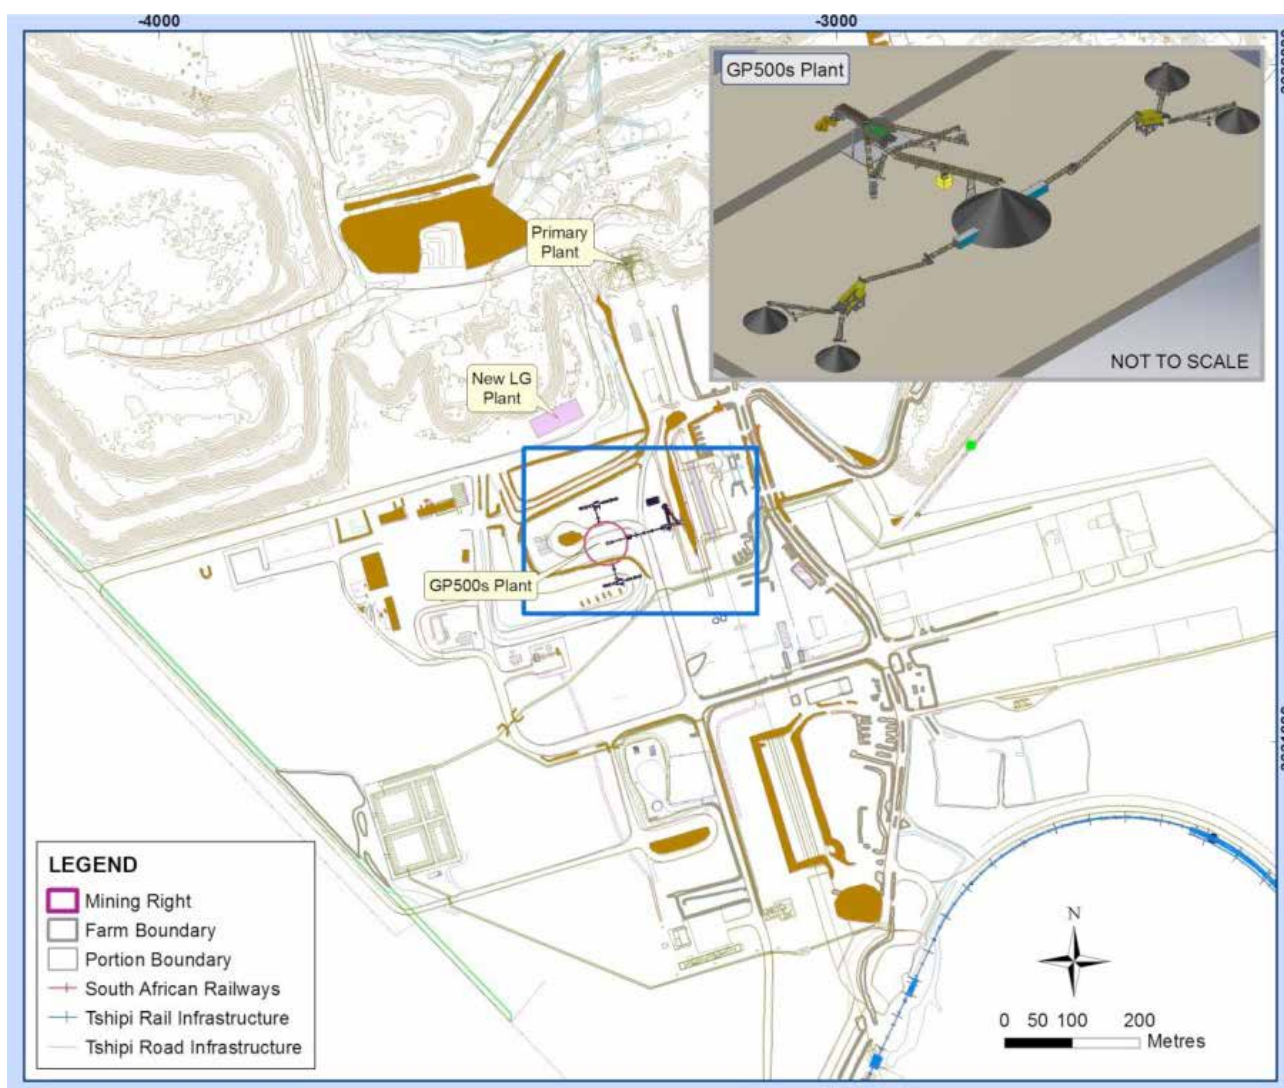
-4000

-3000

GP500s Plant

NOT TO SCALE

Primary Plant

New LG Plant

GP500s Plant

LEGEND
Mining Right
Farm Boundary
Portion Boundary
South African Railways
Tshipi Rail Infrastructure
Tshipi Road Infrastructure

N

0 50 100 200
Metres